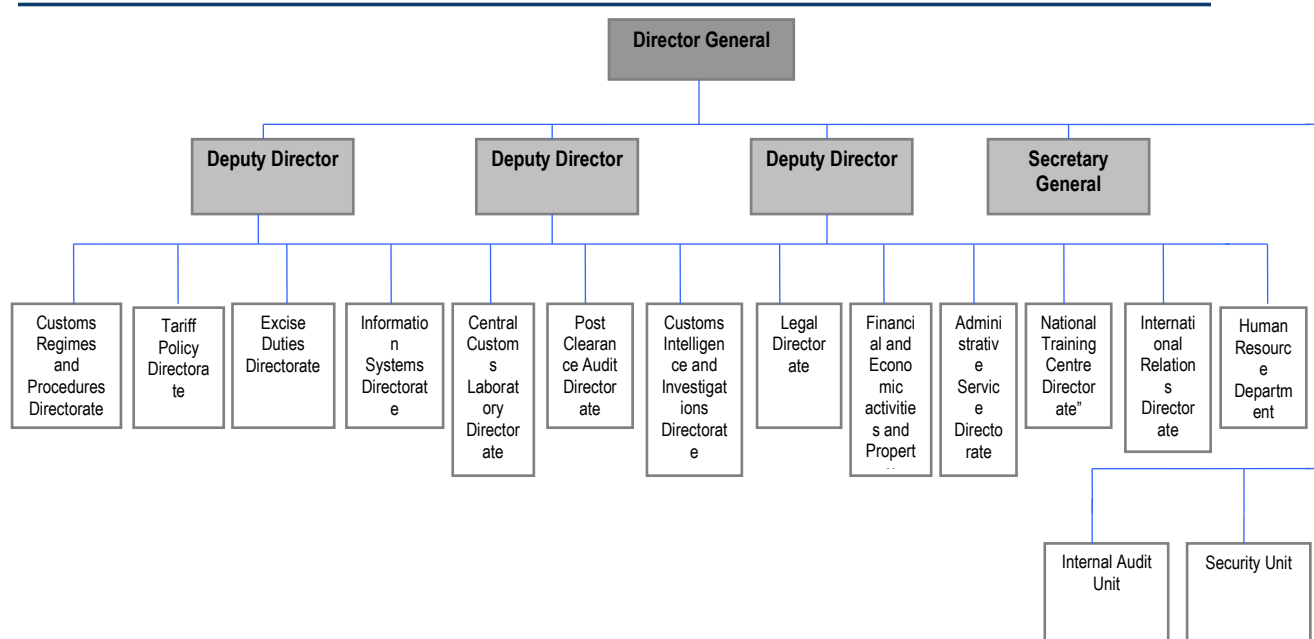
Director General

Deputy Director

Deputy Director

Deputy Director

Secretary General

Customs Regimes and Procedures Directorate

Tariff Policy Directorate

Excise Duties Directorate

Information Systems Directorate

Central Customs Laboratory Directorate

Post Clearance Audit Directorate

Customs Intelligence and Investigations Directorate

Legal Directorate

Financial and Economic activities and Propert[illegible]

Administrative Service Directorate

National Training Centre Directorate"

International Relations Directorate

Human Resource Department

Internal Audit Unit

Security Unit